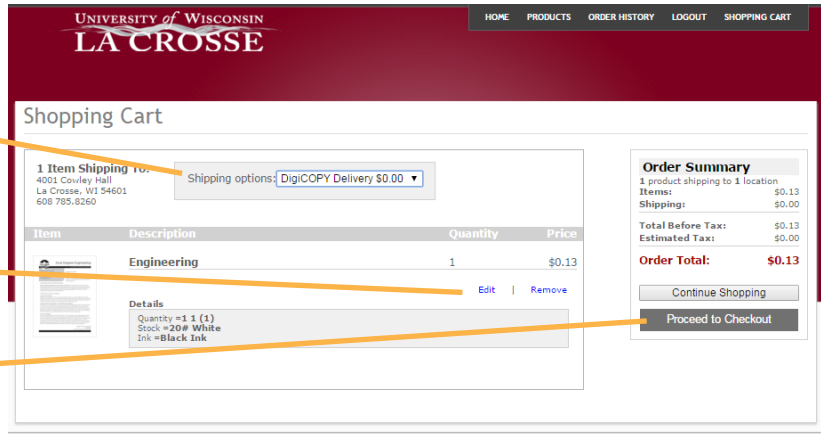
UNIVERSITY of WISCONSIN
LA CROSSE

HOME PRODUCTS ORDER HISTORY LOGOUT SHOPPING CART

Shopping Cart

1 Item Shipping To:
4001 Cowley Hall
La Crosse, WI 54601
608 785.8260

Shipping options: DigiCOPY Delivery $0.00

| Item | Description | Quantity | Price |
|---|---|---|---|
| | Engineering | 1 | $0.13 |

Edit | Remove

Details
Quantity =1 1 (1)
Stock =20# White
Ink =Black Ink

Order Summary
1 product shipping to 1 location
Items: $0.13
Shipping: $0.00
Total Before Tax: $0.13
Estimated Tax: $0.00
Order Total: $0.13

Continue Shopping
Proceed to Checkout